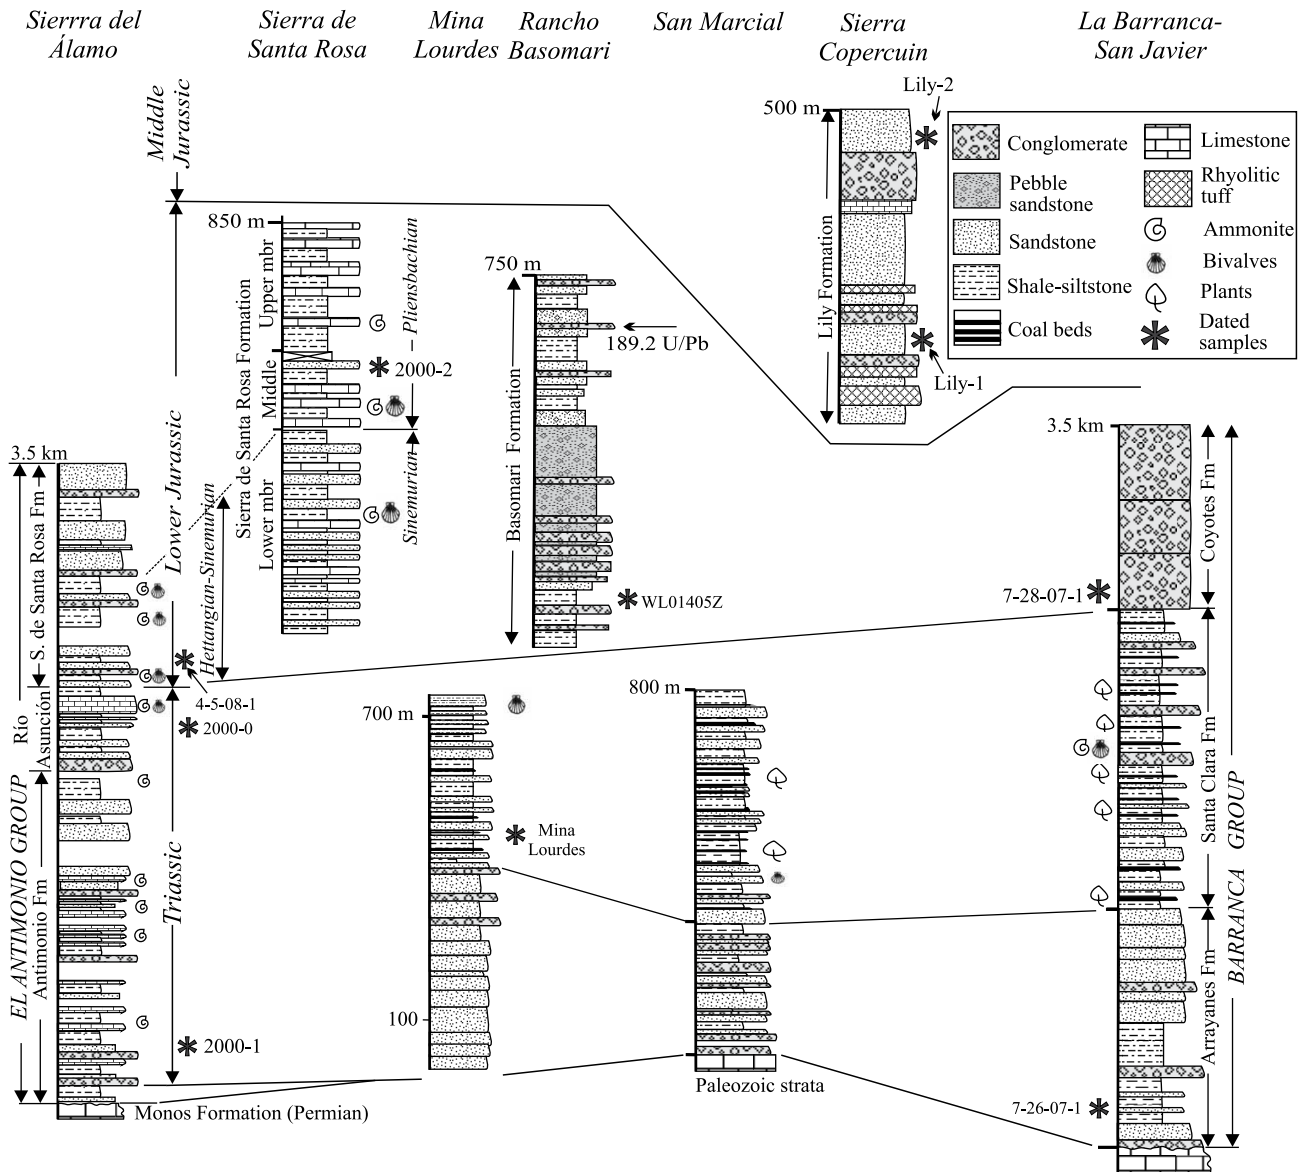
Sierrra del Álamo

Sierra de Santa Rosa

Mina Lourdes

Rancho Basomari

San Marcial

Sierra Copercuin

La Barranca-San Javier

Middle Jurassic

Lower Jurassic

Triassic

Hettangian-Sinemurian

Pliensbachian

Sinemurian

850 m

Upper mbr

Middle

Lower mbr

Sierra de Santa Rosa Formation

2000-2

750 m

189.2 U/Pb

Basomari Formation

WL01405Z

500 m

Lily-2

Lily-1

Lily Formation

| | |
|---|---|
| Conglomerate | Limestone |
| Pebble sandstone | Rhyolitic tuff |
| Sandstone | Ammonite |
| Shale-siltstone | Bivalves |
| Coal beds | Plants |
| | Dated samples |

3.5 km

S. de Santa Rosa Fm

Rio Asunción

EL ANTIMONIO GROUP

Antimonio Fm

4-5-08-1

2000-0

2000-1

Monos Formation (Permian)

700 m

Mina Lourdes

100

800 m

Paleozoic strata

3.5 km

Coyotes Fm

7-28-07-1

Santa Clara Fm

BARRANCA GROUP

Arrayanes Fm

7-26-07-1